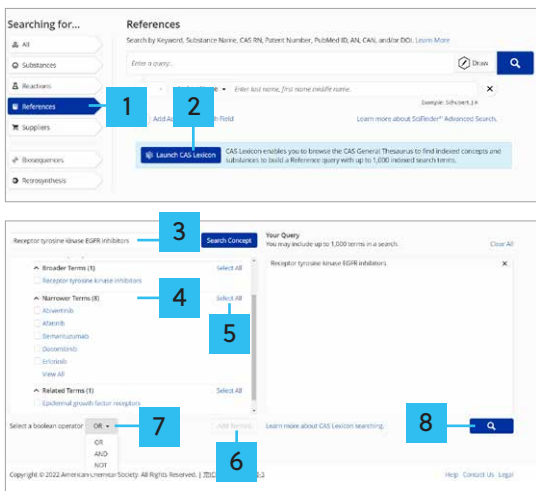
Searching for...

All

Substances

Reactions

References

Suppliers

Biosequences

Retrosynthesis

References

Search by Keyword, Substance Name, CAS RN, Patent Number, PubMed ID, AN, CAN, and/or DOI. Learn More

Enter a query...

Draw

Enter last name, first name middle name.

Example: Schubert, J A

Add A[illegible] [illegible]h Field

Learn more about SciFinder® Advanced Search.

Launch CAS Lexicon

CAS Lexicon enables you to browse the CAS General Thesaurus to find indexed concepts and substances to build a Reference query with up to 1,000 indexed search terms.

1

2

Receptor tyrosine kinase EGFR inhibitors

Search Concept

Your Query

You may include up to 1,000 terms in a search.

Clear All

Broader Terms (1)

Select All

Receptor tyrosine kinase inhibitors

Narrower Terms (8)

Select All

Abivertinib

Afatinib

Bemarituzumab

Dacomitinib

Erlotinib

View All

Related Terms (1)

Select All

Epidermal growth factor receptors

Receptor tyrosine kinase EGFR inhibitors

Select a boolean operator

OR

OR

AND

NOT

Add Terms

Learn more about CAS Lexicon searching.

3

4

5

6

7

8

Copyright © 2022 American Chemical Society. All Rights Reserved. | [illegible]

Help Contact Us Legal